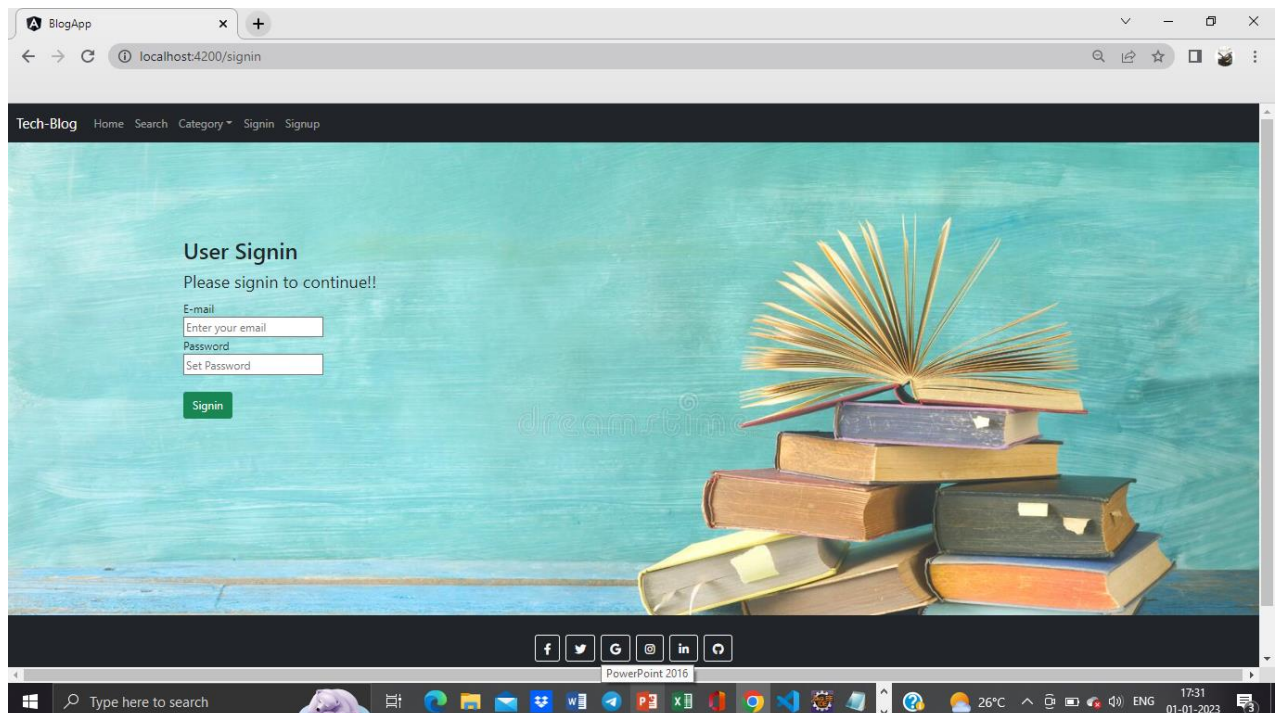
BlogApp

localhost:4200/signin

Tech-Blog Home Search Category Signin Signup

User Signin

Please signin to continue!!

E-mail

Enter your email

Password

Set Password

Signin

dreamstime

PowerPoint 2016

Type here to search

26°C ENG 17:31 01-01-2023